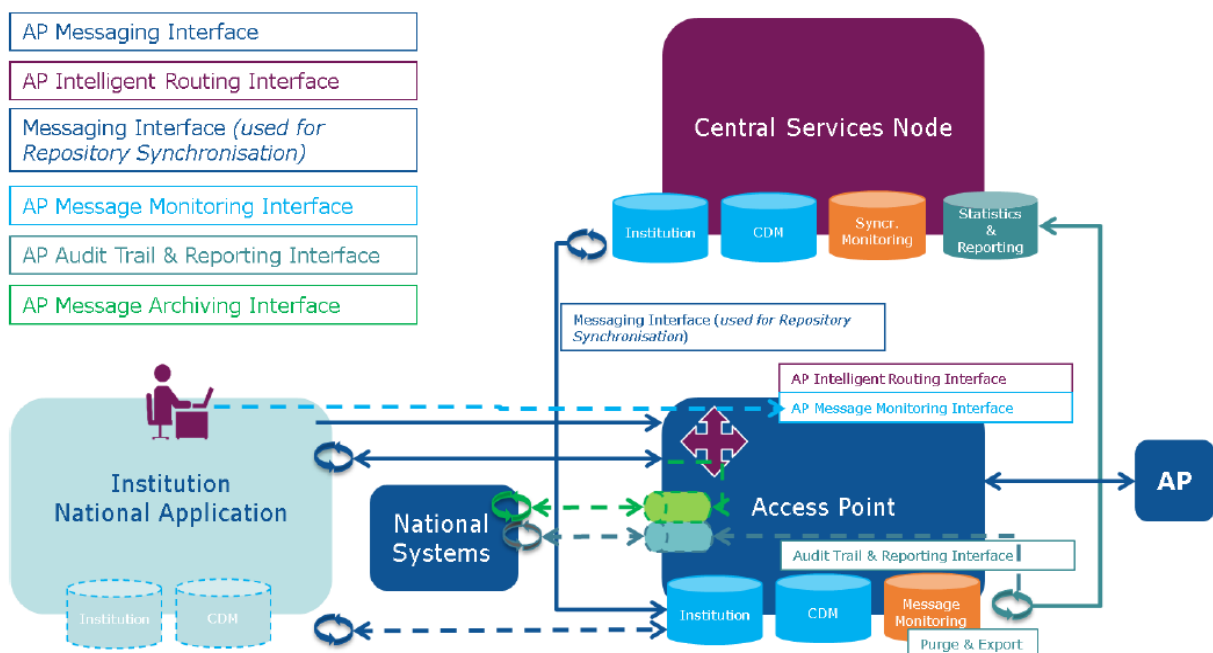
AP Messaging Interface

AP Intelligent Routing Interface

Messaging Interface (used for Repository Synchronisation)

AP Message Monitoring Interface

AP Audit Trail & Reporting Interface

AP Message Archiving Interface

Central Services Node

Institution

CDM

Syncr. Monitoring

Statistics & Reporting

Messaging Interface (used for Repository Synchronisation)

AP Intelligent Routing Interface

AP Message Monitoring Interface

Institution National Application

National Systems

Access Point

AP

Audit Trail & Reporting Interface

Institution

CDM

Institution

CDM

Message Monitoring

Purge & Export